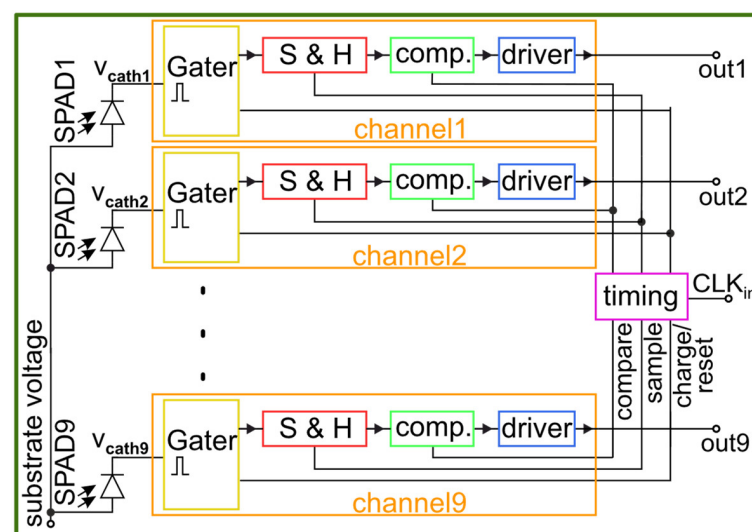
SPAD1
$V_{cath1}$
Gater
S & H
comp.
driver
out1
channel1
SPAD2
$V_{cath2}$
Gater
S & H
comp.
driver
out2
channel2
timing
CLK$_{in}$
substrate voltage
SPAD9
$V_{cath9}$
Gater
S & H
comp.
driver
out9
channel9
compare
sample
charge/ reset